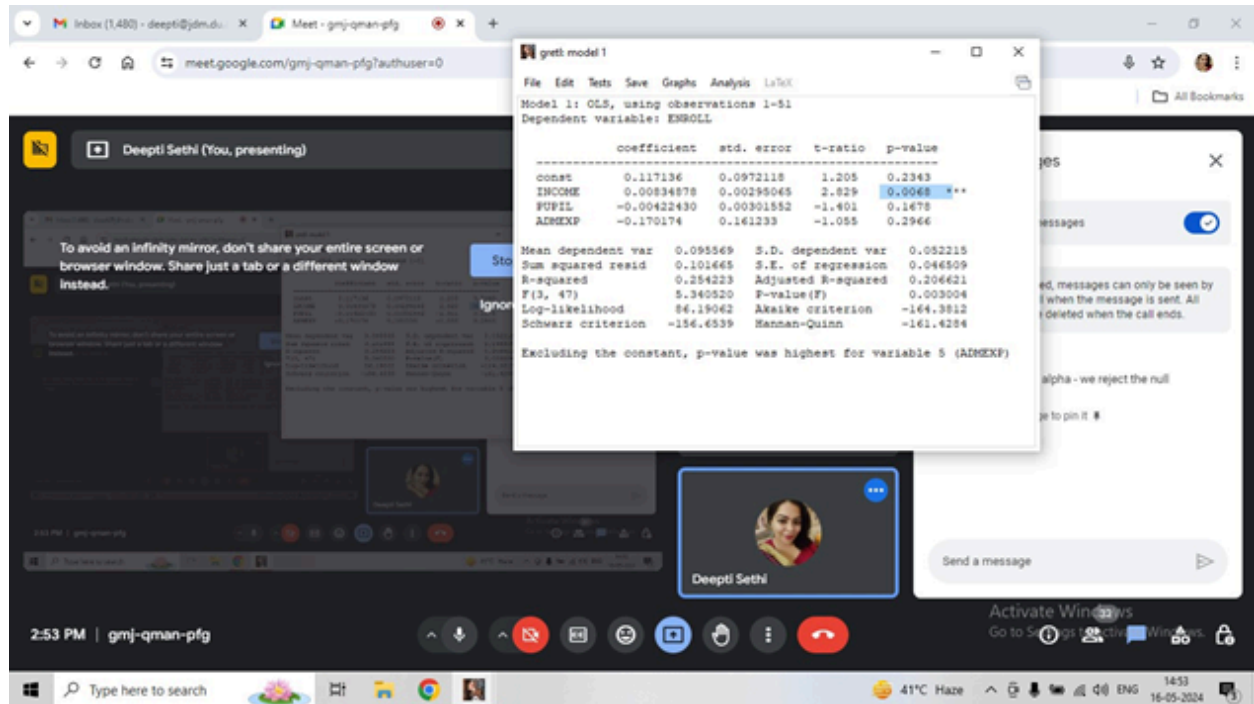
M Inbox (1,480) - deepti@jdm.du. × Meet - gmj-qman-pfg × +

meet.google.com/gmj-qman-pfg?authuser=0

All Bookmarks

Deepti Sethi (You, presenting)

To avoid an infinity mirror, don't share your entire screen or browser window. Share just a tab or a different window instead.

Sto

Ignor

gretl: model 1

File Edit Tests Save Graphs Analysis LaTeX

Model 1: OLS, using observations 1-51
Dependent variable: ENROLL

| | coefficient | std. error | t-ratio | p-value | |
|---|---|---|---|---|---|
| const | 0.117136 | 0.0972118 | 1.205 | 0.2343 | |
| INCOME | 0.00834878 | 0.00295065 | 2.829 | 0.0068 | *** |
| PUPIL | −0.00422430 | 0.00301552 | −1.401 | 0.1678 | |
| ADMEXP | −0.170174 | 0.161233 | −1.055 | 0.2966 | |

| | | | |
|---|---|---|---|
| Mean dependent var | 0.095569 | S.D. dependent var | 0.052215 |
| Sum squared resid | 0.101665 | S.E. of regression | 0.046509 |
| R-squared | 0.254223 | Adjusted R-squared | 0.206621 |
| F(3, 47) | 5.340520 | P-value(F) | 0.003004 |
| Log-likelihood | 86.19062 | Akaike criterion | −164.3812 |
| Schwarz criterion | −156.6539 | Hannan-Quinn | −161.4284 |

Excluding the constant, p-value was highest for variable 5 (ADMEXP)

ges

essages

ed, messages can only be seen by l when the message is sent. All deleted when the call ends.

alpha - we reject the null

ge to pin it

Deepti Sethi

Send a message

Activate Windows
Go to Settings to activate Windows.

2:53 PM | gmj-qman-pfg

Type here to search

41°C Haze ENG 14:53 16-05-2024